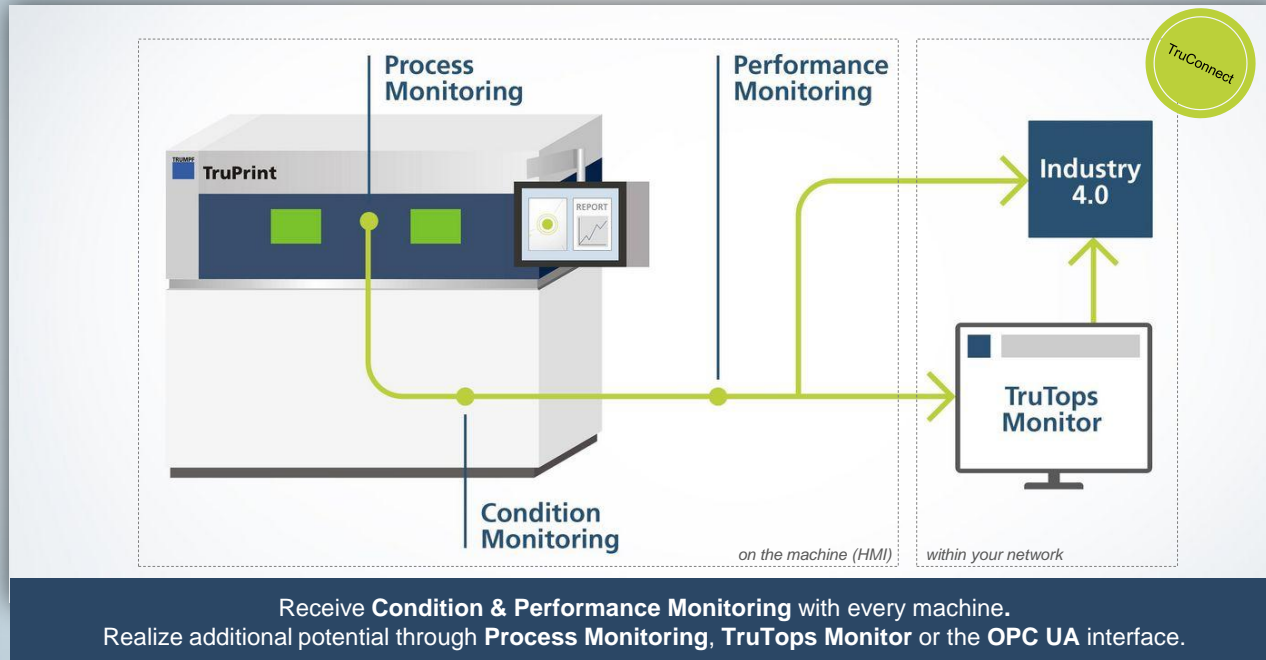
TruConnect

Process Monitoring

Performance Monitoring

TRUMPF

TruPrint

REPORT

Industry 4.0

TruTops Monitor

Condition Monitoring

on the machine (HMI)

within your network

Receive **Condition & Performance Monitoring** with every machine**.**
Realize additional potential through **Process Monitoring**, **TruTops Monitor** or the **OPC UA** interface.